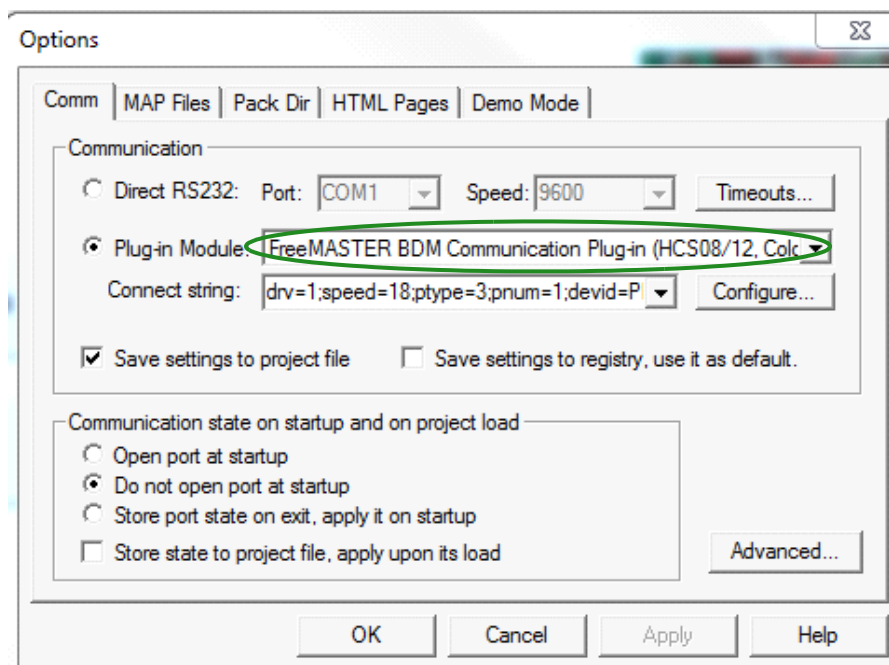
Options

Comm | MAP Files | Pack Dir | HTML Pages | Demo Mode

Communication

Direct RS232: Port: COM1 Speed: 9600 Timeouts...

Plug-in Module: FreeMASTER BDM Communication Plug-in (HCS08/12, Colc

Connect string: drv=1;speed=18;ptype=3;pnum=1;devid=P Configure...

Save settings to project file

Save settings to registry, use it as default.

Communication state on startup and on project load

Open port at startup

Do not open port at startup

Store port state on exit, apply it on startup

Store state to project file, apply upon its load

Advanced...

OK Cancel Apply Help